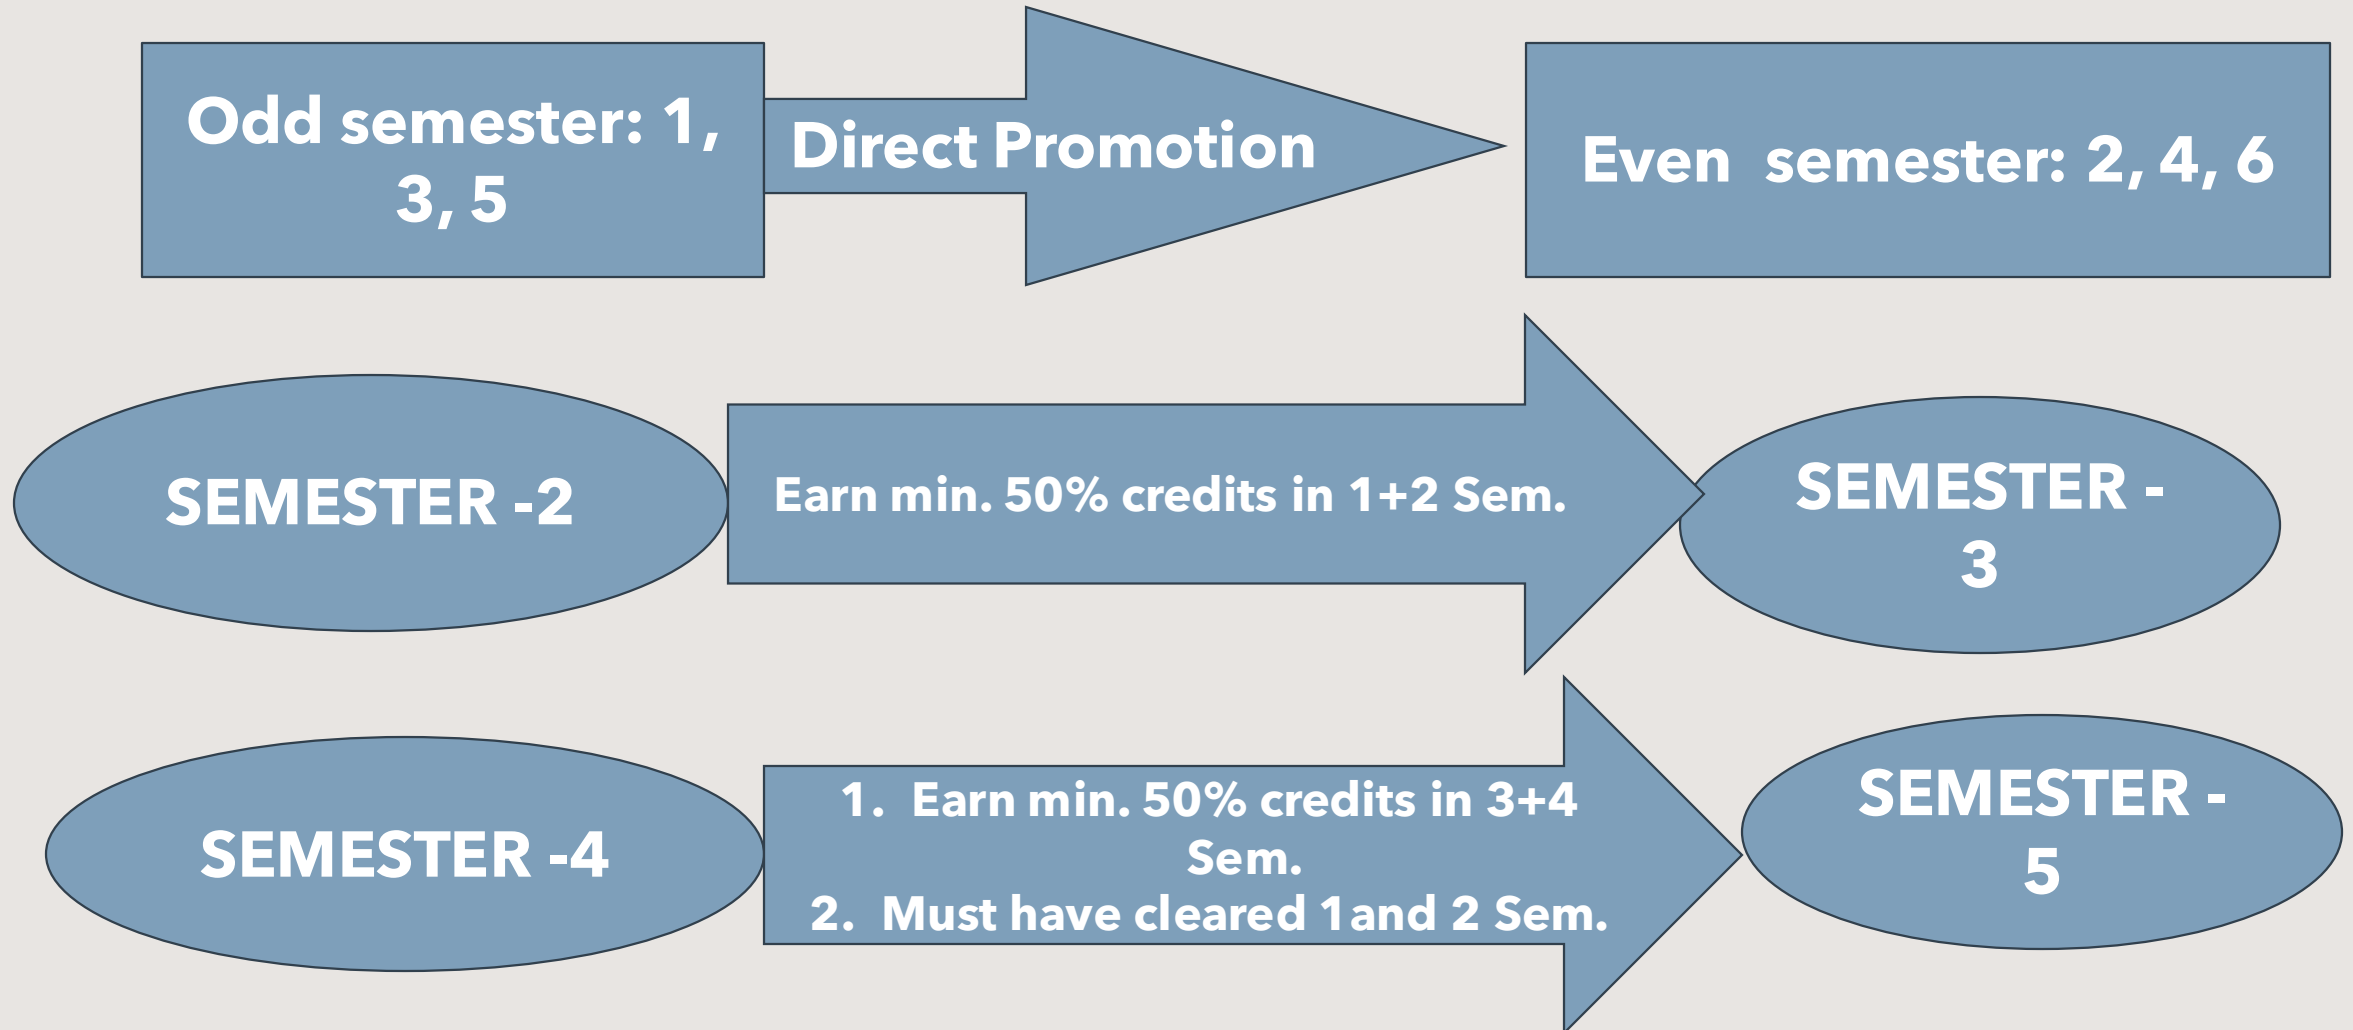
Odd semester: 1, 3, 5

Direct Promotion

Even semester: 2, 4, 6

SEMESTER -2

Earn min. 50% credits in 1+2 Sem.

SEMESTER - 3

SEMESTER -4

1. Earn min. 50% credits in 3+4 Sem.
2. Must have cleared 1and 2 Sem.

SEMESTER - 5